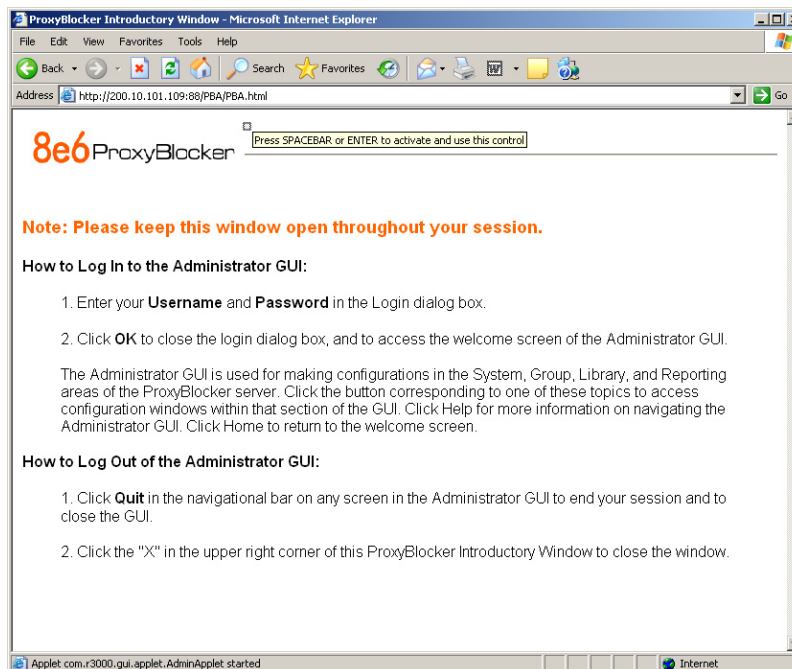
ProxyBlocker Introductory Window - Microsoft Internet Explorer

File Edit View Favorites Tools Help

Back Search Favorites

Address http://200.10.101.109:88/PBA/PBA.html Go

8e6 ProxyBlocker

Press SPACEBAR or ENTER to activate and use this control

Note: Please keep this window open throughout your session.

How to Log In to the Administrator GUI:

1. Enter your **Username** and **Password** in the Login dialog box.

2. Click **OK** to close the login dialog box, and to access the welcome screen of the Administrator GUI.

The Administrator GUI is used for making configurations in the System, Group, Library, and Reporting areas of the ProxyBlocker server. Click the button corresponding to one of these topics to access configuration windows within that section of the GUI. Click Help for more information on navigating the Administrator GUI. Click Home to return to the welcome screen.

How to Log Out of the Administrator GUI:

1. Click **Quit** in the navigational bar on any screen in the Administrator GUI to end your session and to close the GUI.

2. Click the "X" in the upper right corner of this ProxyBlocker Introductory Window to close the window.

Applet com.r3000.gui.applet.AdminApplet started

Internet